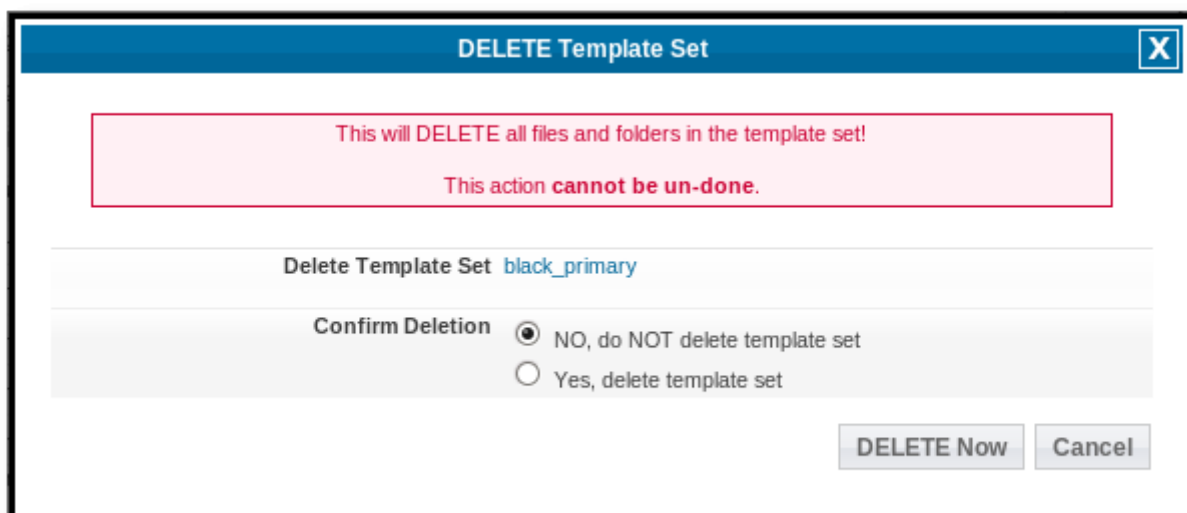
DELETE Template Set

X

This will DELETE all files and folders in the template set!

This action **cannot be un-done**.

Delete Template Set black_primary

Confirm Deletion

NO, do NOT delete template set

Yes, delete template set

DELETE Now

Cancel